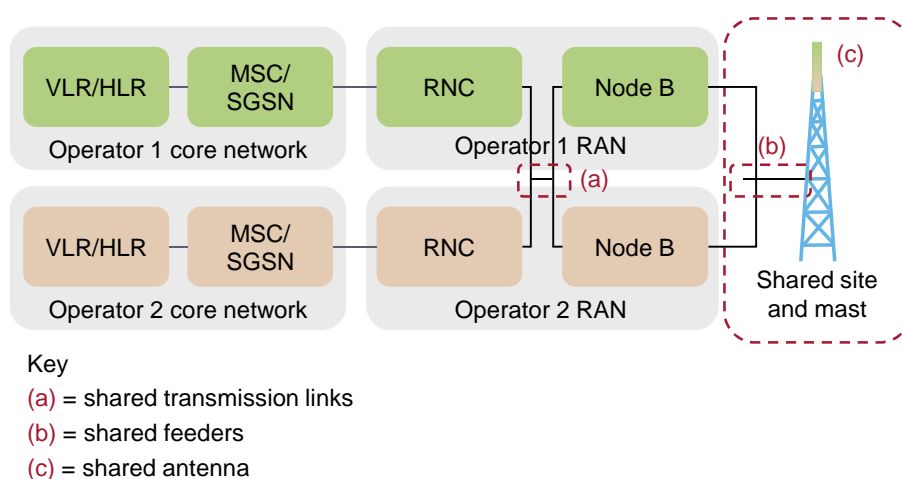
VLR/HLR

MSC/
SGSN

RNC

Node B

Operator 1 core network

Operator 1 RAN

(c)

(b)

(a)

VLR/HLR

MSC/
SGSN

RNC

Node B

Shared site and mast

Operator 2 core network

Operator 2 RAN

Key

(a) = shared transmission links

(b) = shared feeders

(c) = shared antenna